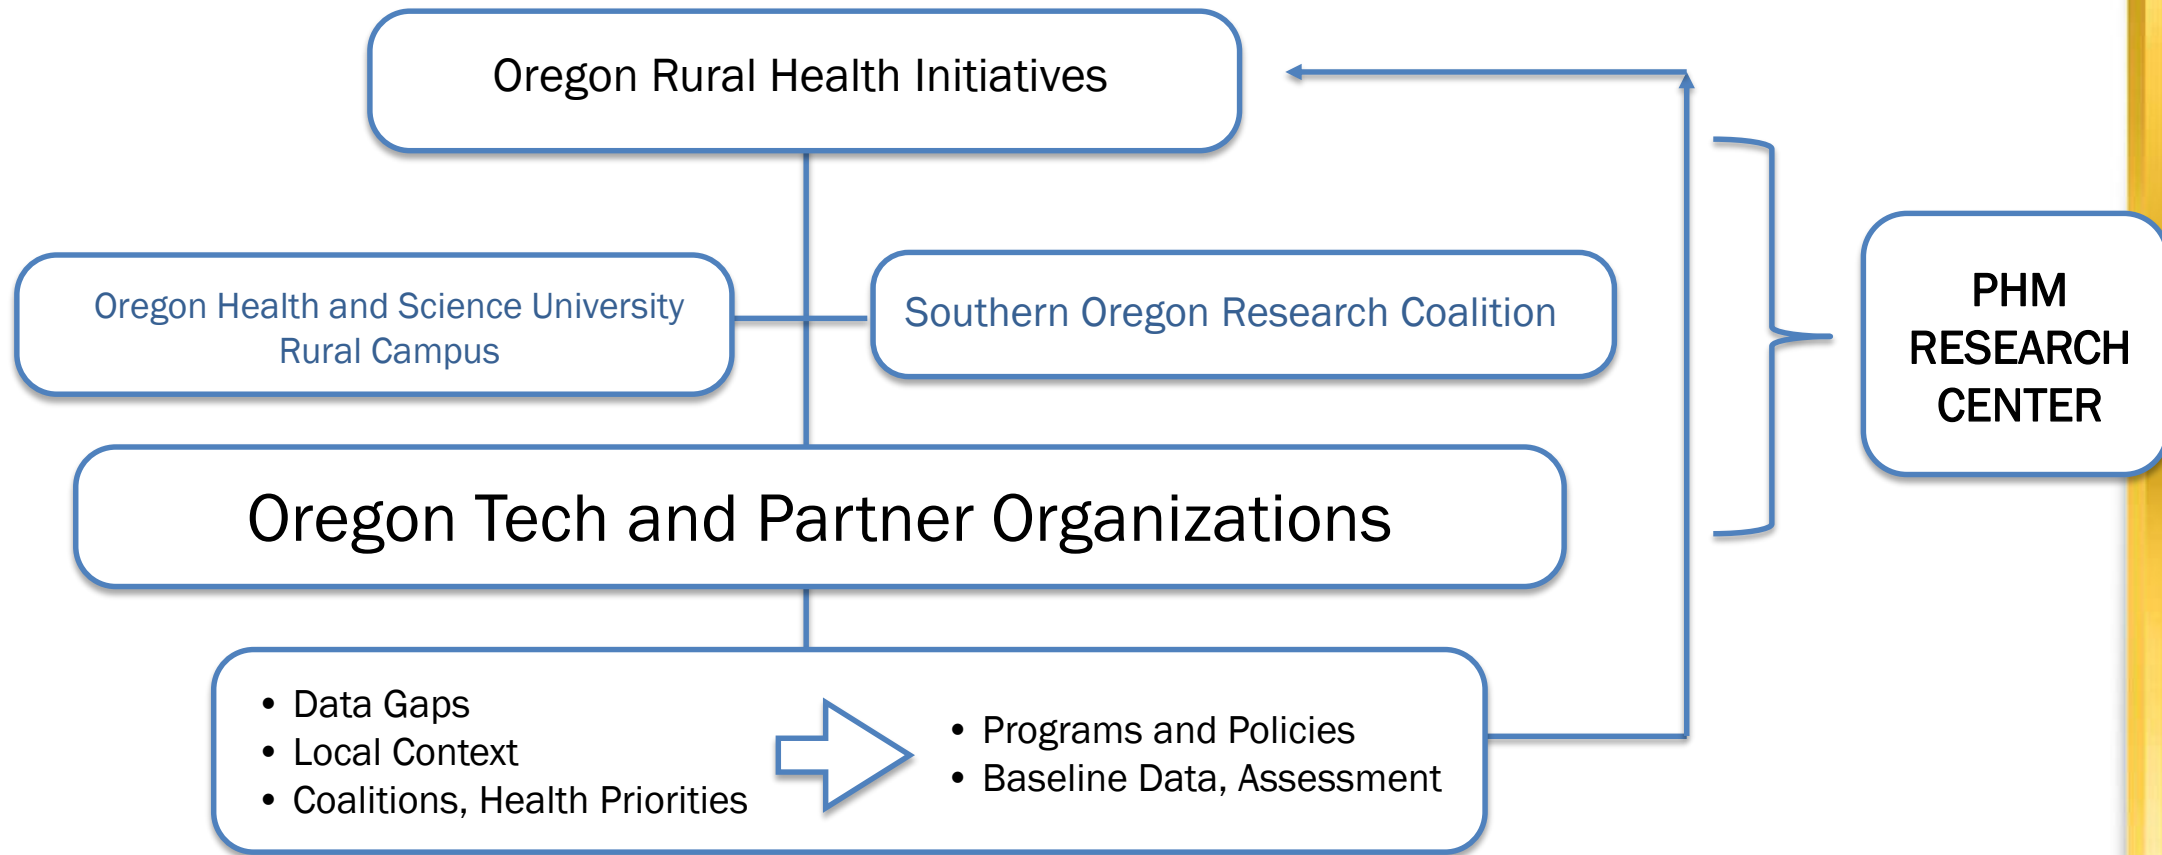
Oregon Rural Health Initiatives

Oregon Health and Science University
Rural Campus

Southern Oregon Research Coalition

PHM
RESEARCH
CENTER

Oregon Tech and Partner Organizations

• Data Gaps
• Local Context
• Coalitions, Health Priorities

• Programs and Policies
• Baseline Data, Assessment